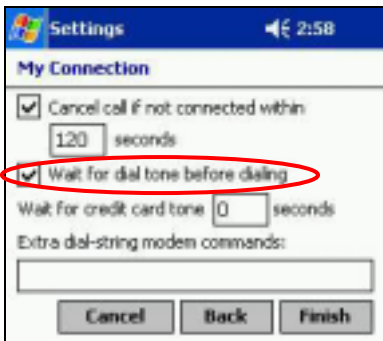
Settings 2:58

My Connection

Cancel call if not connected within

120 seconds

Wait for dial tone before dialing

Wait for credit card tone 0 seconds

Extra dial-string modem commands:

Cancel Back Finish